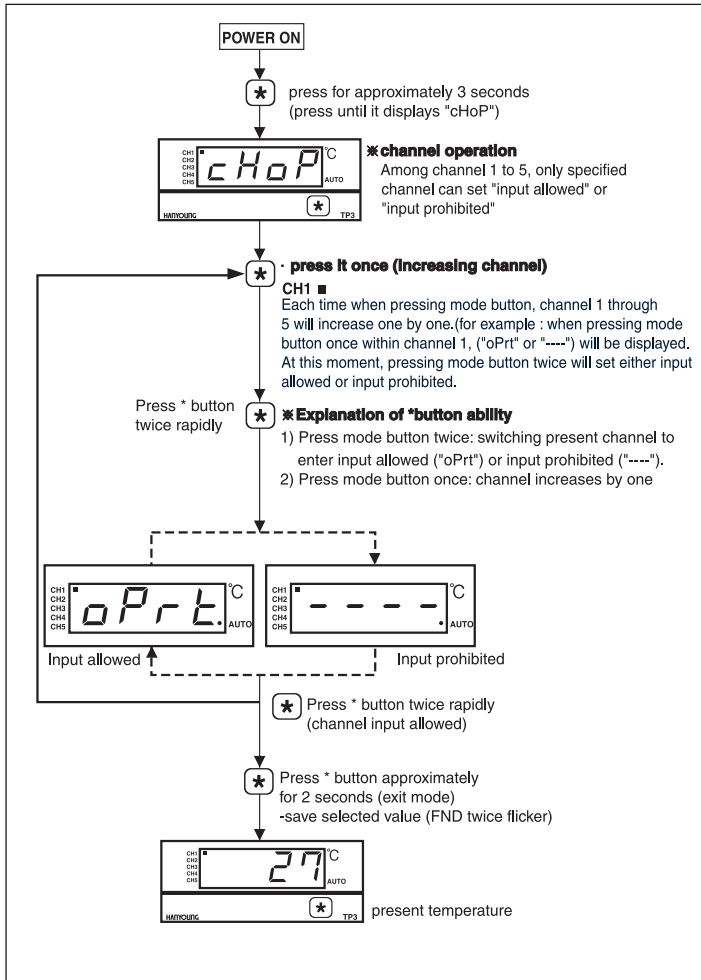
POWER ON

press for approximately 3 seconds (press until it displays "cHoP")

CH1
CH2
CH3
CH4
CH5
cHoP ℃
AUTO
HANYOUNG
TP3

※channel operation
Among channel 1 to 5, only specified channel can set "input allowed" or "input prohibited"

· press it once (increasing channel)
CH1 ■
Each time when pressing mode button, channel 1 through 5 will increase one by one.(for example : when pressing mode button once within channel 1, ("oPrt" or "----") will be displayed. At this moment, pressing mode button twice will set either input allowed or input prohibited.

Press * button twice rapidly

※Explanation of *button ability
1) Press mode button twice: switching present channel to enter input allowed ("oPrt") or input prohibited ("----").
2) Press mode button once: channel increases by one

CH1
CH2
CH3
CH4
CH5
oPrt. ℃
AUTO

CH1
CH2
CH3
CH4
CH5
- - - - ℃
AUTO

Input allowed

Input prohibited

Press * button twice rapidly (channel input allowed)

Press * button approximately for 2 seconds (exit mode)
-save selected value (FND twice flicker)

CH1
CH2
CH3
CH4
CH5
27 ℃
AUTO
HANYOUNG
TP3

present temperature